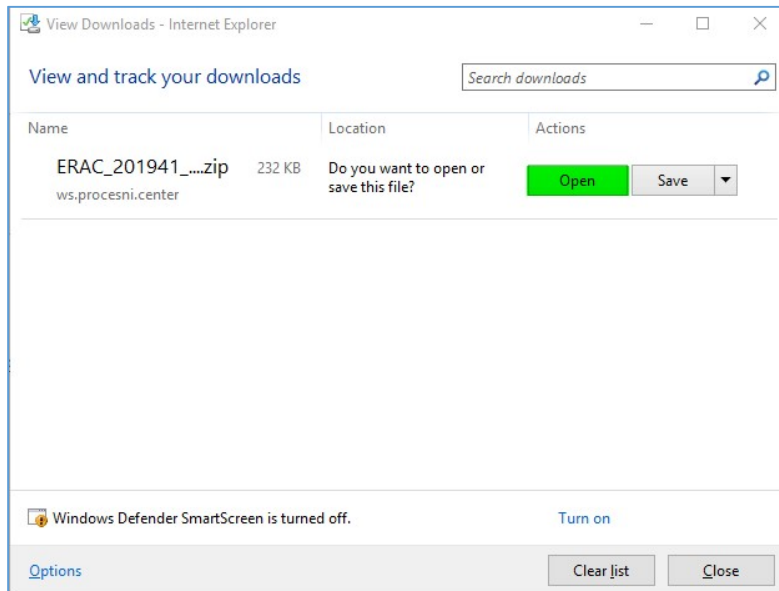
View Downloads - Internet Explorer

View and track your downloads

Search downloads

| Name | Location | Actions |
|---|---|---|
| ERAC_201941_....zip 232 KB ws.procesni.center | Do you want to open or save this file? | Open Save |

Windows Defender SmartScreen is turned off.

Turn on

Options

Clear list

Close